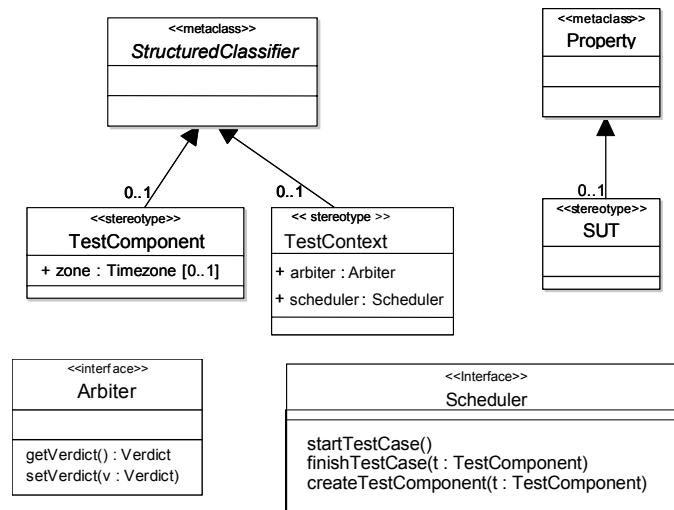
<<metaclass>>
StructuredClassifier

<<metaclass>>
Property

0..1

0..1

0..1

<<stereotype>>
TestComponent
+ zone : Timezone [0..1]

<< stereotype >>
TestContext
+ arbiter : Arbiter
+ scheduler : Scheduler

<<stereotype>>
SUT

<<interface>>
Arbiter
getVerdict() : Verdict
setVerdict(v : Verdict)

<<Interface>>
Scheduler
startTestCase()
finishTestCase(t : TestComponent)
createTestComponent(t : TestComponent)